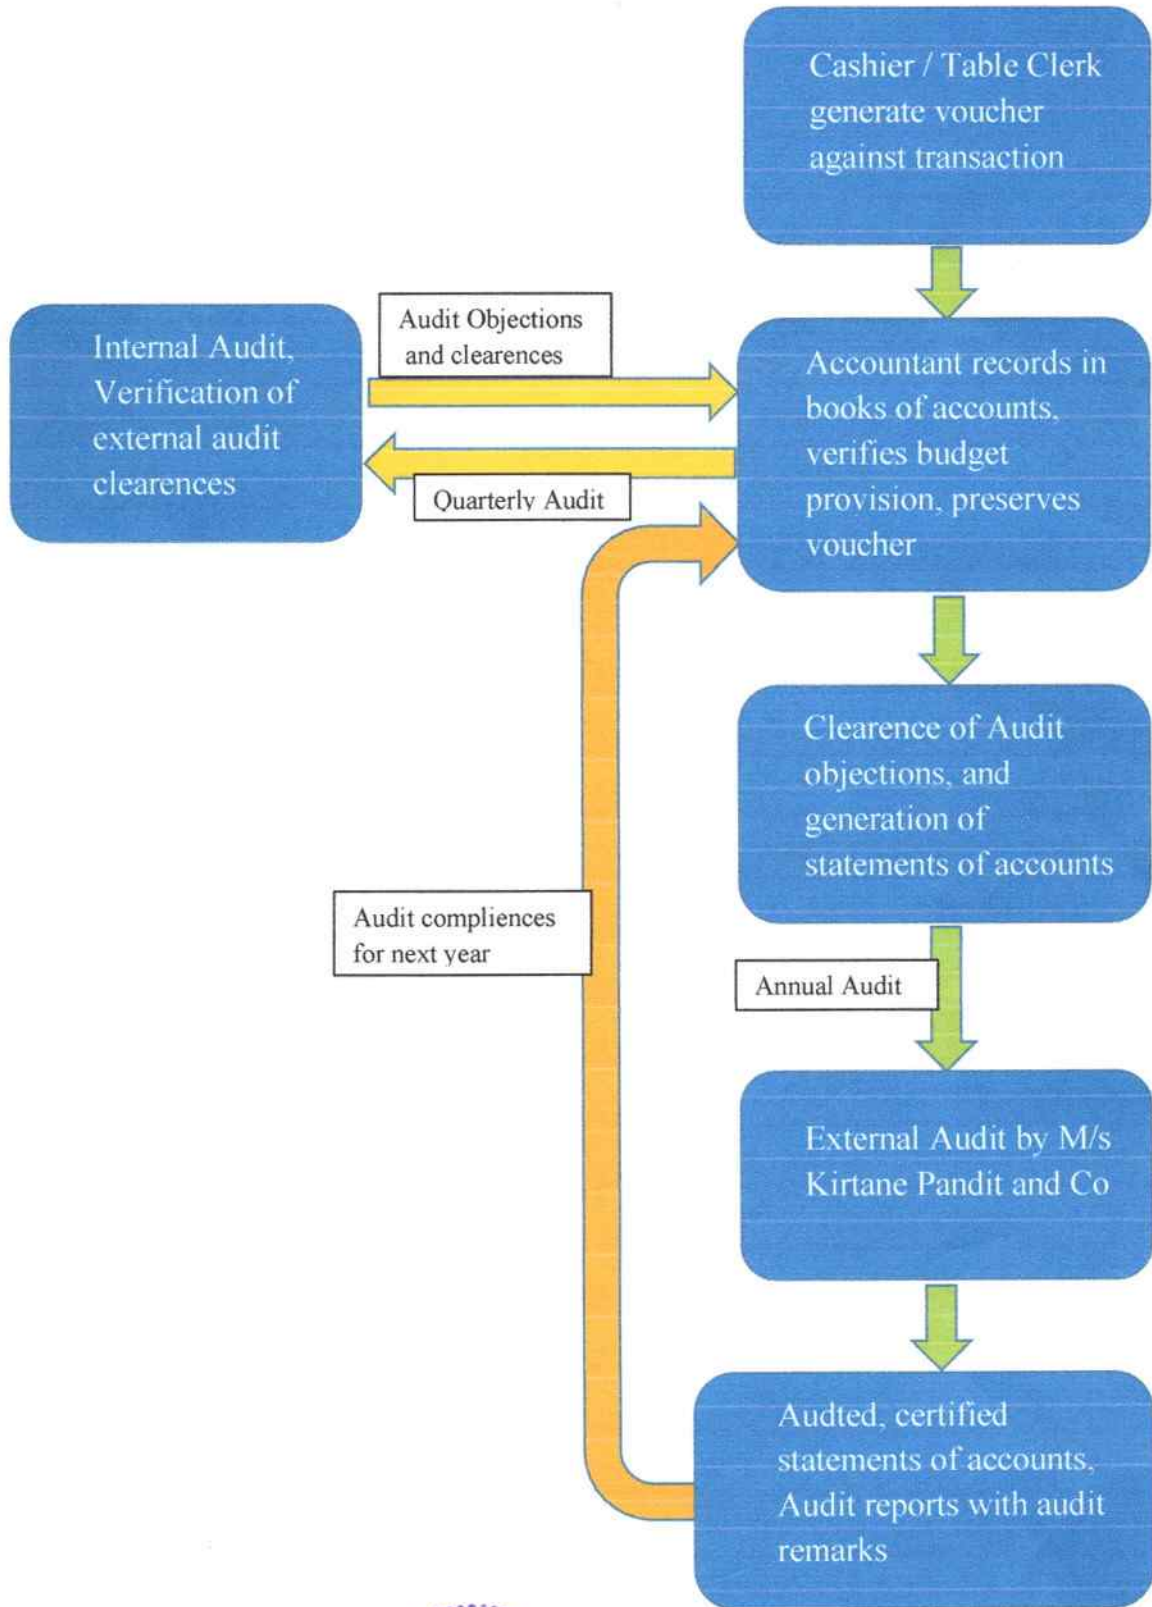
Cashier / Table Clerk generate voucher against transaction

Internal Audit, Verification of external audit clearences

Audit Objections and clearences

Quarterly Audit

Accountant records in books of accounts, verifies budget provision, preserves voucher

Clearence of Audit objections, and generation of statements of accounts

Audit copmpliences for next year

Annual Audit

External Audit by M/s Kirtane Pandit and Co

Audted, certified statements of accounts, Audit reports with audit remarks